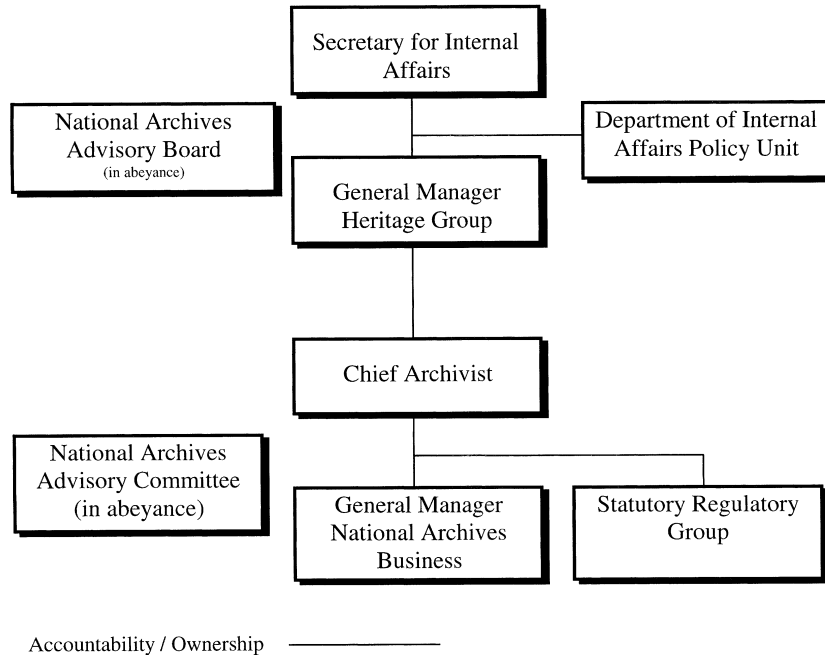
Secretary for Internal Affairs

National Archives Advisory Board
(in abeyance)

Department of Internal Affairs Policy Unit

General Manager Heritage Group

Chief Archivist

National Archives Advisory Committee (in abeyance)

General Manager National Archives Business

Statutory Regulatory Group

Accountability / Ownership